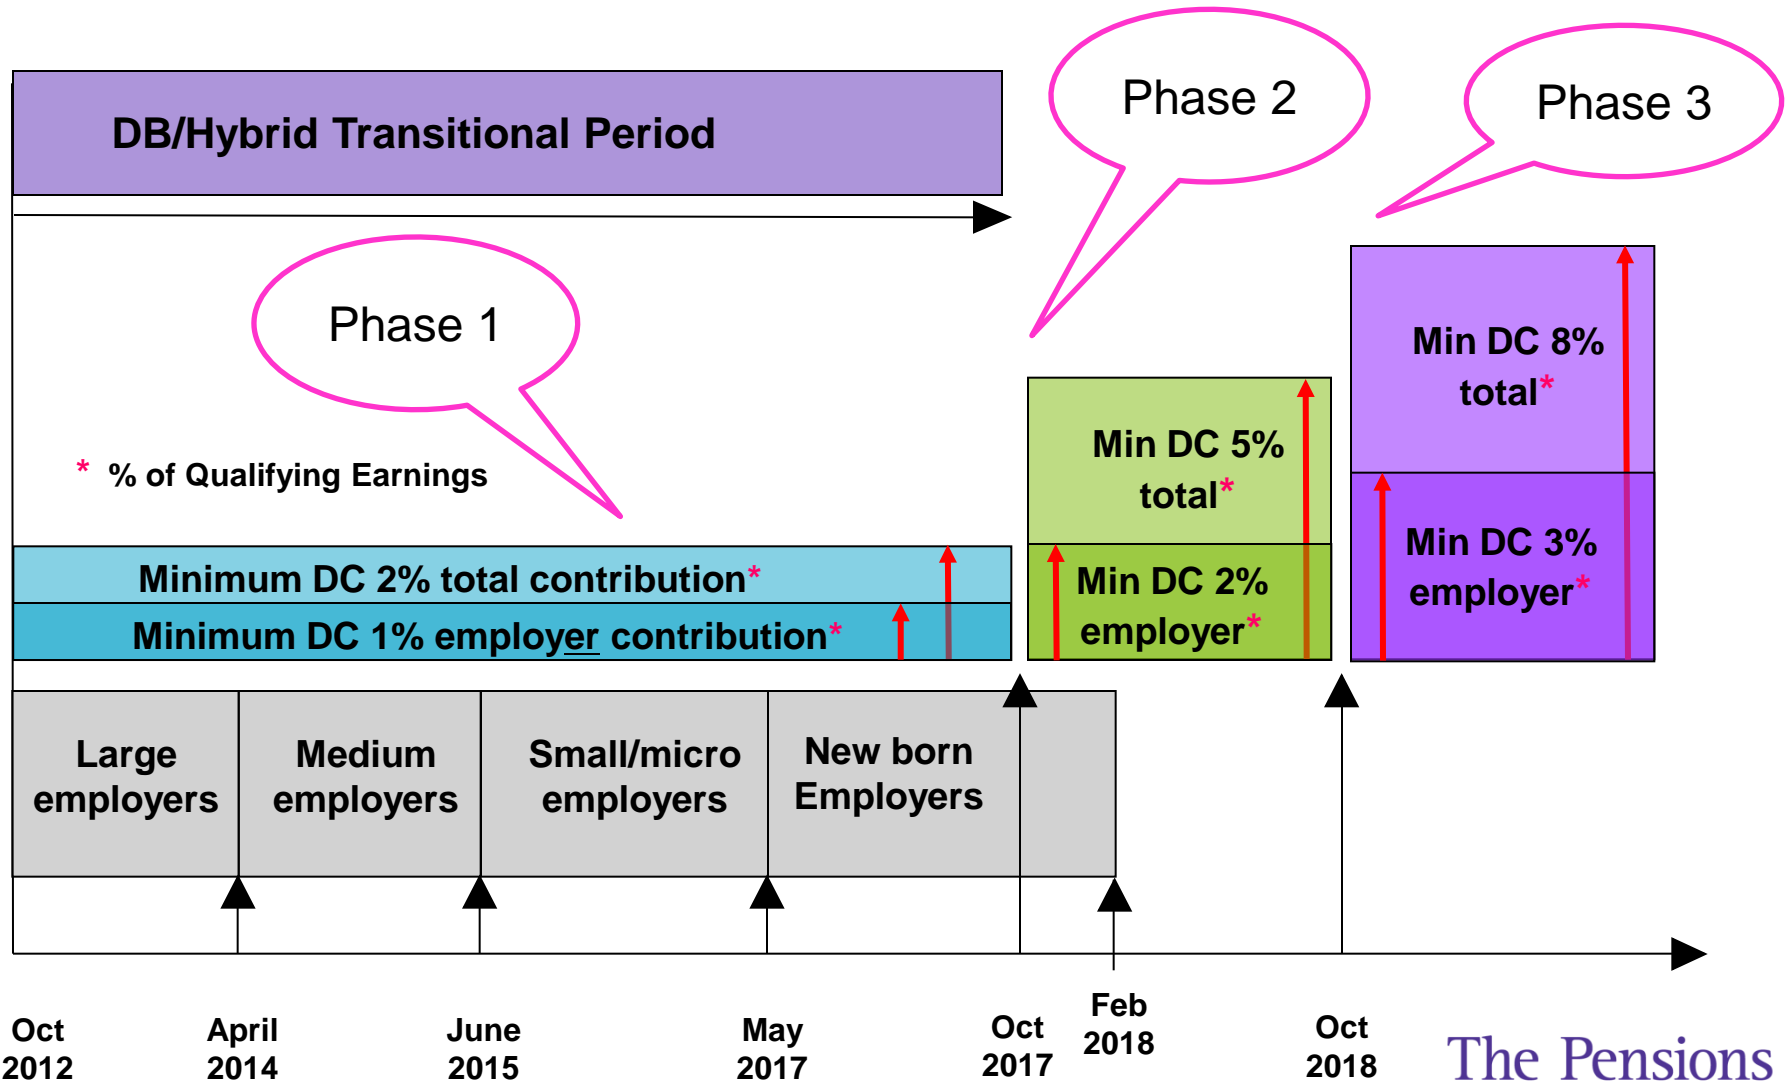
DB/Hybrid Transitional Period

Phase 2

Phase 3

Phase 1

Min DC 8% total*

Min DC 5% total*

* % of Qualifying Earnings

Minimum DC 2% total contribution*

Minimum DC 1% employer contribution*

Min DC 2% employer*

Min DC 3% employer*

Large employers

Medium employers

Small/micro employers

New born Employers

Oct 2012

April 2014

June 2015

May 2017

Oct 2017

Feb 2018

Oct 2018

The Pensions